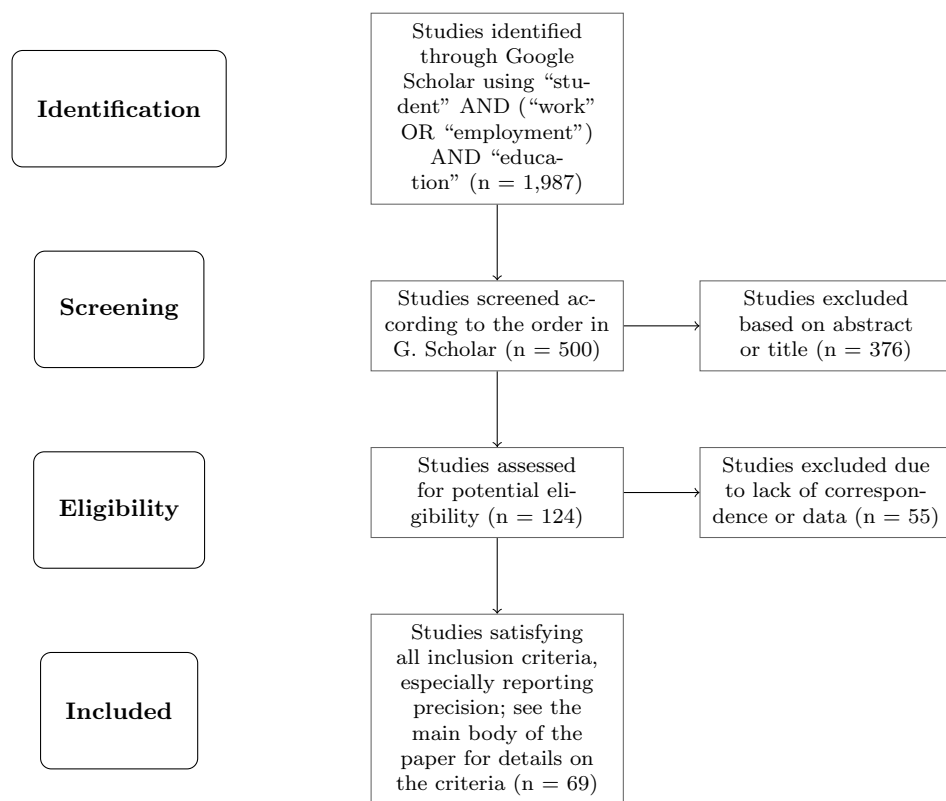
Identification

Studies identified through Google Scholar using "student" AND ("work" OR "employment") AND "education" (n = 1,987)

Screening

Studies screened according to the order in G. Scholar (n = 500)

Studies excluded based on abstract or title (n = 376)

Eligibility

Studies assessed for potential eligibility (n = 124)

Studies excluded due to lack of correspondence or data (n = 55)

Included

Studies satisfying all inclusion criteria, especially reporting precision; see the main body of the paper for details on the criteria (n = 69)